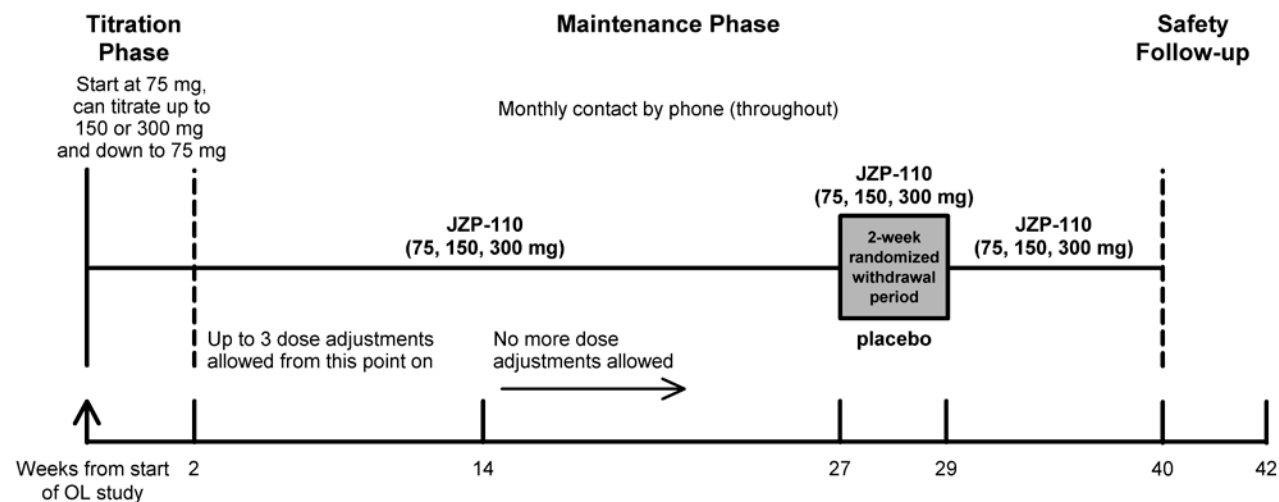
Titration Phase

Maintenance Phase

Safety Follow-up

Start at 75 mg, can titrate up to 150 or 300 mg and down to 75 mg

Monthly contact by phone (throughout)

JZP-110
(75, 150, 300 mg)

JZP-110
(75, 150, 300 mg)

2-week randomized withdrawal period

placebo

JZP-110
(75, 150, 300 mg)

Up to 3 dose adjustments allowed from this point on

No more dose adjustments allowed

Weeks from start of OL study 2 14 27 29 40 42